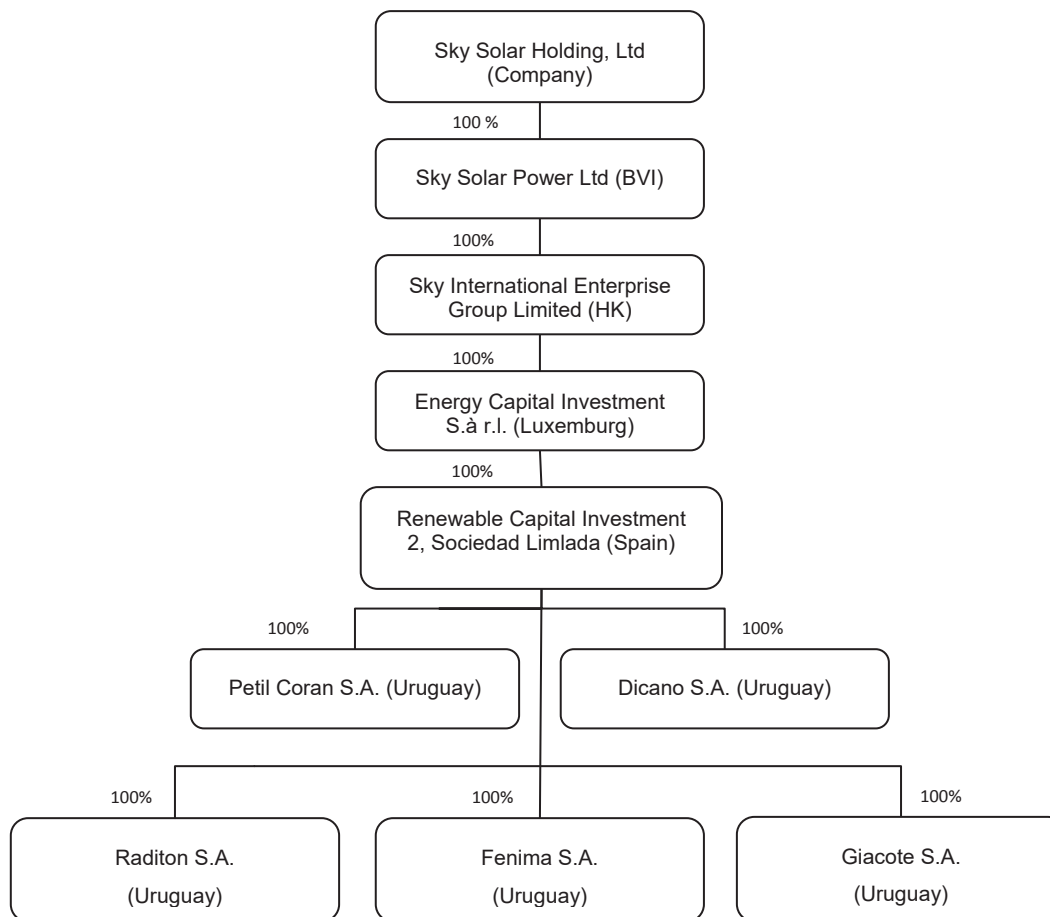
Sky Solar Holding, Ltd
(Company)

100 %

Sky Solar Power Ltd (BVI)

100%

Sky International Enterprise Group Limited (HK)

100%

Energy Capital Investment S.à r.l. (Luxemburg)

100%

Renewable Capital Investment 2, Sociedad Limlada (Spain)

100%

Petil Coran S.A. (Uruguay)

100%

Dicano S.A. (Uruguay)

100%

Raditon S.A.
(Uruguay)

100%

Fenima S.A.
(Uruguay)

100%

Giacote S.A.
(Uruguay)